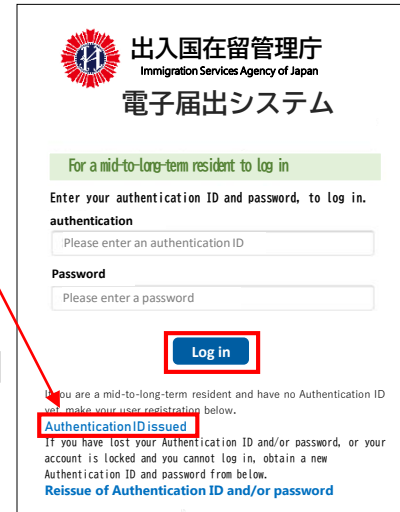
出入国在留管理庁
Immigration Services Agency of Japan
電子届出システム

For a mid-to-long-term resident to log in

Enter your authentication ID and password, to log in.

authentication

Please enter an authentication ID

Password

Please enter a password

Log in

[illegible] you are a mid-to-long-term resident and have no Authentication ID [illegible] make your user registration below.

Authentication ID issued

If you have lost your Authentication ID and/or password, or your account is locked and you cannot log in, obtain a new Authentication ID and password from below.

Reissue of Authentication ID and/or password